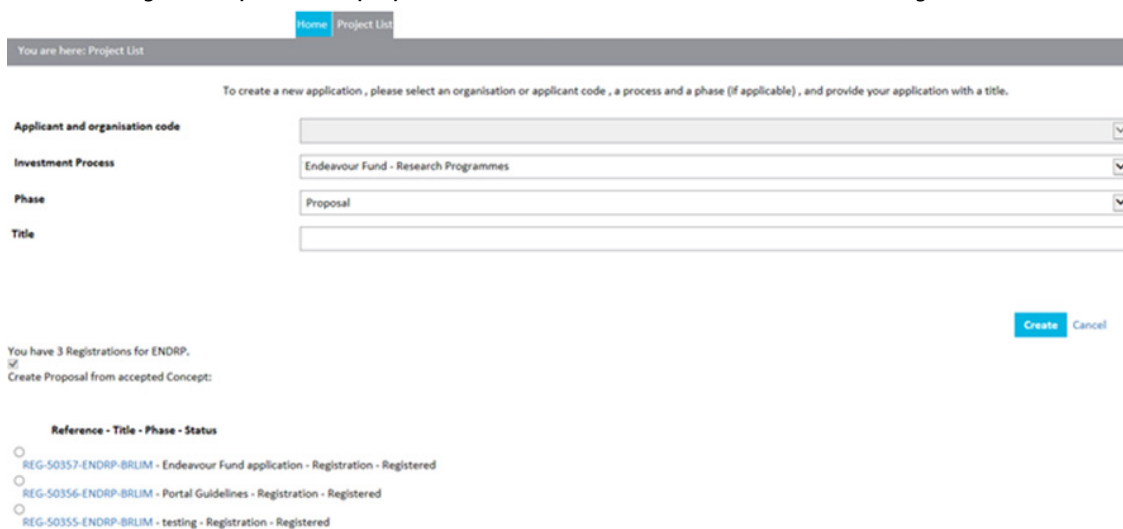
Home Project List

You are here: Project List

To create a new application , please select an organisation or applicant code , a process and a phase (if applicable) , and provide your application with a title.

Applicant and organisation code

Investment Process Endeavour Fund - Research Programmes

Phase Proposal

Title

Create Cancel

You have 3 Registrations for ENDRP.

Create Proposal from accepted Concept:

Reference - Title - Phase - Status

REG-50357-ENDRP-BRLIM - Endeavour Fund application - Registration - Registered

REG-50356-ENDRP-BRLIM - Portal Guidelines - Registration - Registered

REG-50355-ENDRP-BRLIM - testing - Registration - Registered